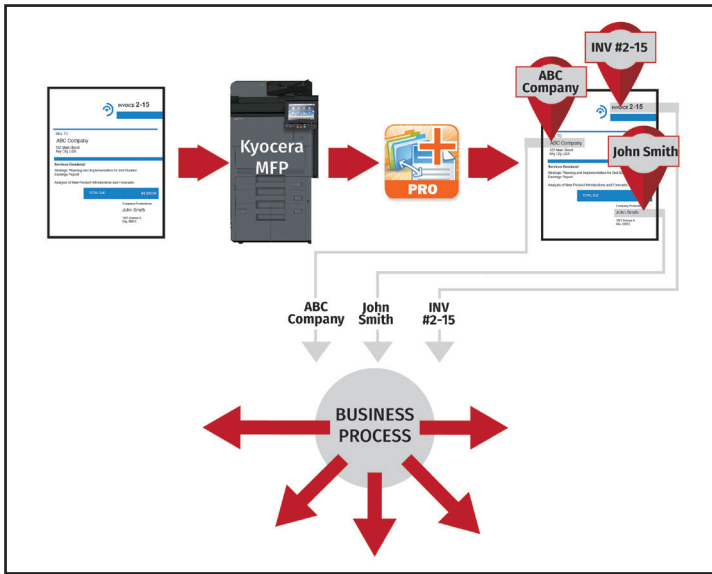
INVOICE 2-15

BILL TO

ABC Company

123 Main Street
Any City USA

Services Rendered

Strategic Planning and Implementation for 2nd Quarter Earnings Report

Analysis of New Product Introductions and Forecasts

TOTAL DUE

Company Productions

John Smith

Kyocera MFP

PRO

ABC Company

INV #2-15

INVOICE 2-15

ABC Company

Services Rendered

Strategic Planning and Implementation for 2nd Quarter Earnings Report

Analysis of New Product Introductions and Forecasts

TOTAL DUE

John Smith

John Smith

ABC Company

John Smith

INV #2-15

BUSINESS PROCESS